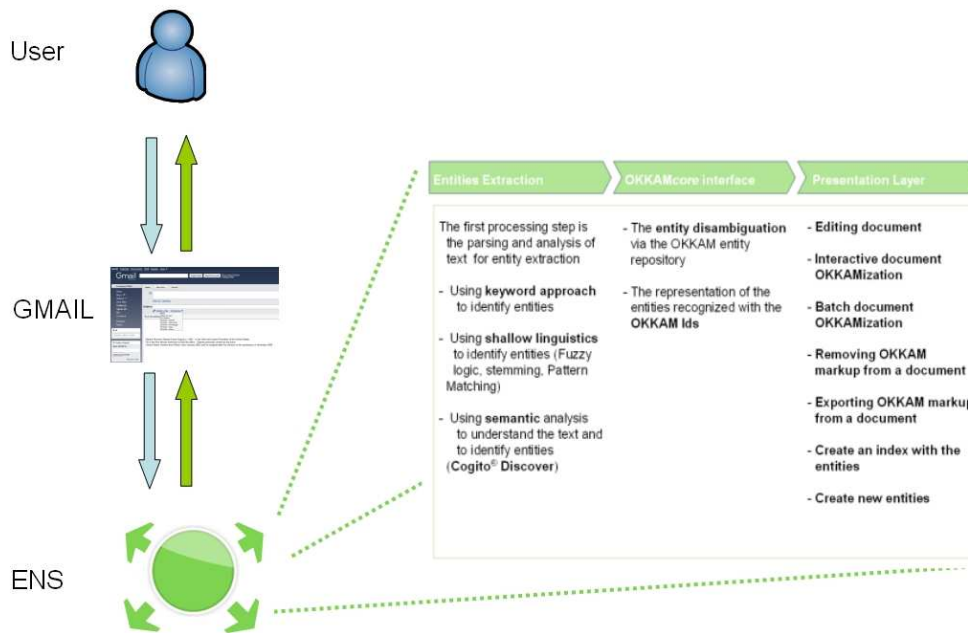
User

GMAIL

ENS

Entities Extraction

OKKAMcore interface

Presentation Layer

The first processing step is the parsing and analysis of text for entity extraction

- Using keyword approach to identify entities

- Using shallow linguistics to identify entities (Fuzzy logic, stemming, Pattern Matching)

- Using semantic analysis to understand the text and to identify entities (Cogito® Discover)

- The entity disambiguation via the OKKAM entity repository

- The representation of the entities recognized with the OKKAM Ids

- Editing document

- Interactive document OKKAMization

- Batch document OKKAMization

- Removing OKKAM markup from a document

- Exporting OKKAM markup from a document

- Create an index with the entities

- Create new entities